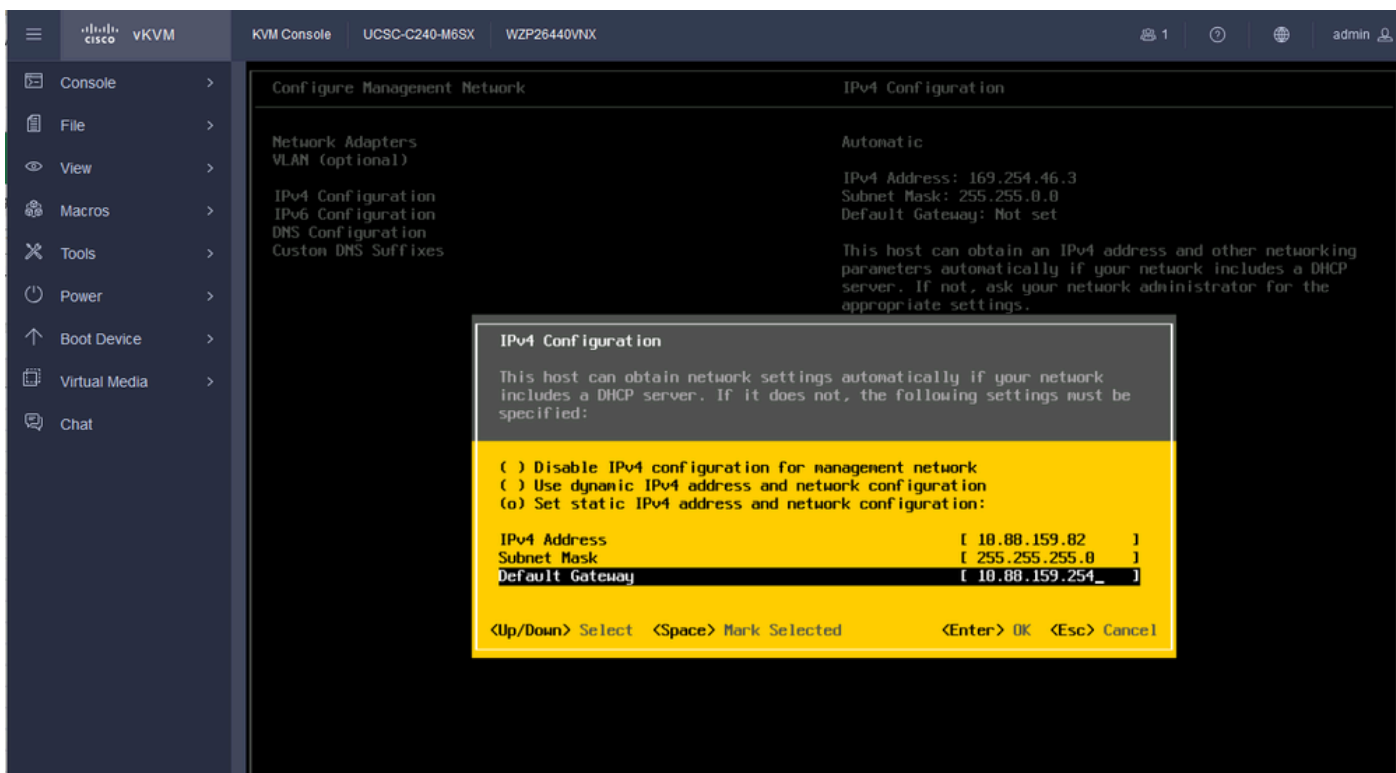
cisco vKVM
KVM Console | UCSC-C240-M6SX | WZP26440VNX
1 admin

Console
File
View
Macros
Tools
Power
Boot Device
Virtual Media
Chat

Configure Management Network

Network Adapters
VLAN (optional)

IPv4 Configuration
IPv6 Configuration
DNS Configuration
Custom DNS Suffixes

IPv4 Configuration

Automatic

IPv4 Address: 169.254.46.3
Subnet Mask: 255.255.0.0
Default Gateway: Not set

This host can obtain an IPv4 address and other networking parameters automatically if your network includes a DHCP server. If not, ask your network administrator for the appropriate settings.

IPv4 Configuration

This host can obtain network settings automatically if your network includes a DHCP server. If it does not, the following settings must be specified:

( ) Disable IPv4 configuration for management network
( ) Use dynamic IPv4 address and network configuration
(o) Set static IPv4 address and network configuration:

| | |
|---|---|
| IPv4 Address | [ 10.88.159.82 ] |
| Subnet Mask | [ 255.255.255.0 ] |
| Default Gateway | [ 10.88.159.254_ ] |

<Up/Down> Select <Space> Mark Selected <Enter> OK <Esc> Cancel